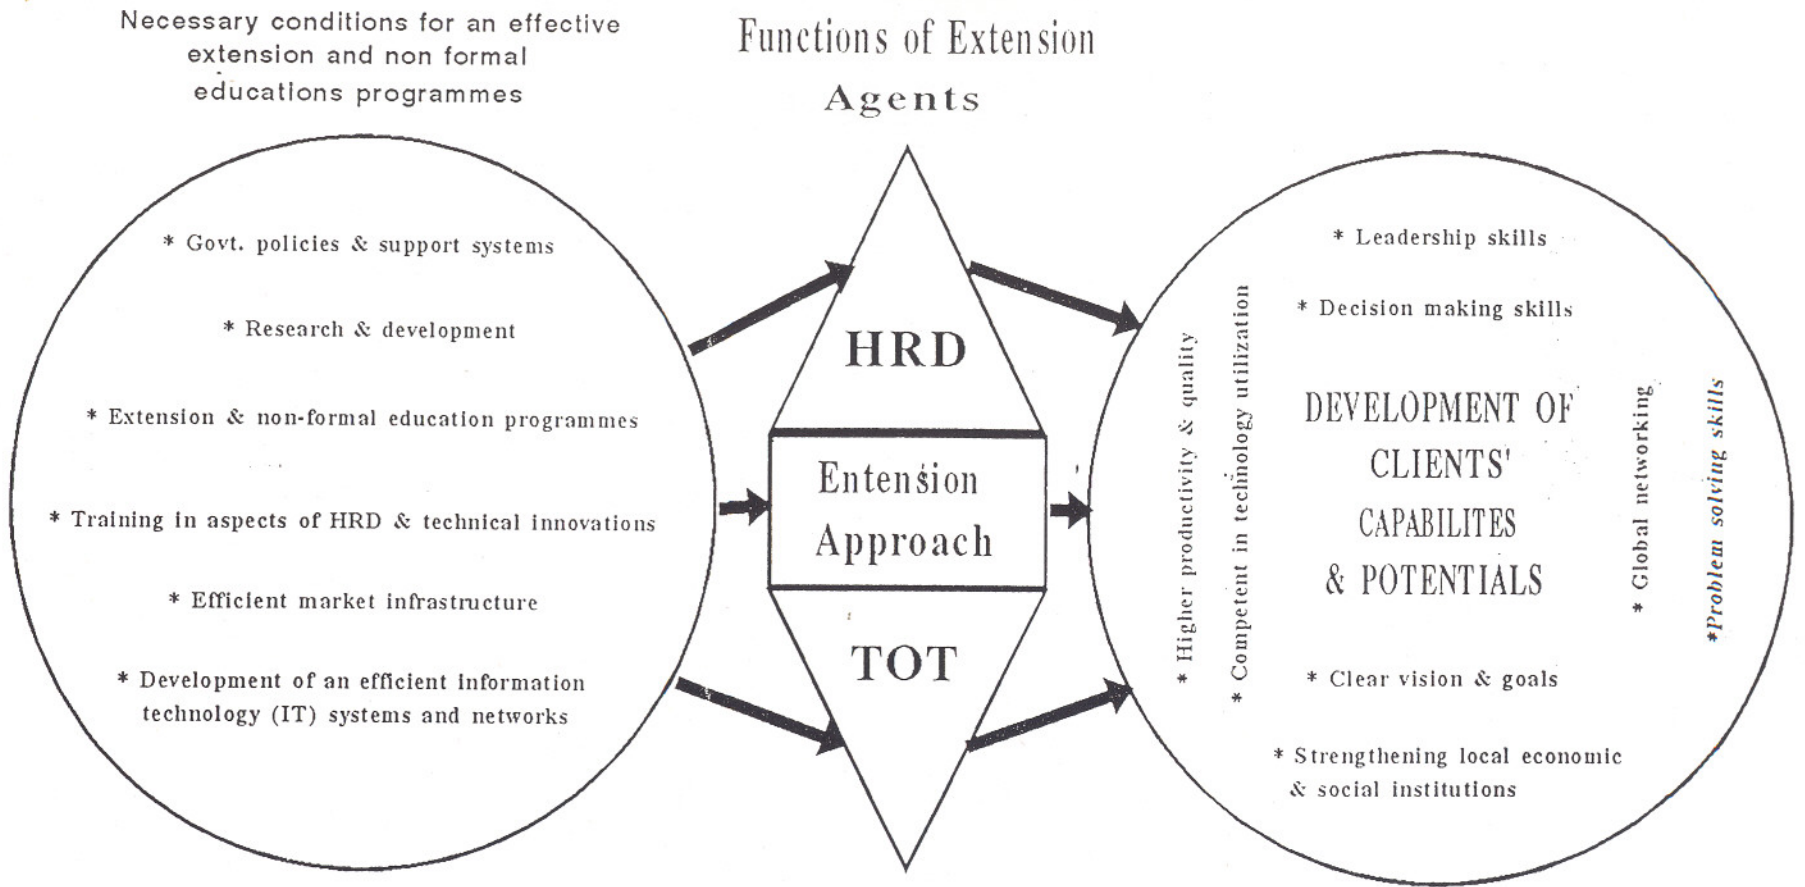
Necessary conditions for an effective extension and non formal educations programmes

Functions of Extension Agents

* Govt. policies & support systems

* Research & development

* Extension & non-formal education programmes

* Training in aspects of HRD & technical innovations

* Efficient market infrastructure

* Development of an efficient information technology (IT) systems and networks

HRD

Entension Approach

TOT

* Leadership skills

* Decision making skills

* Higher productivity & quality

* Competent in technology utilization

DEVELOPMENT OF CLIENTS' CAPABILITES & POTENTIALS

* Global networking

*Problem solving skills

* Clear vision & goals

* Strengthening local economic & social institutions